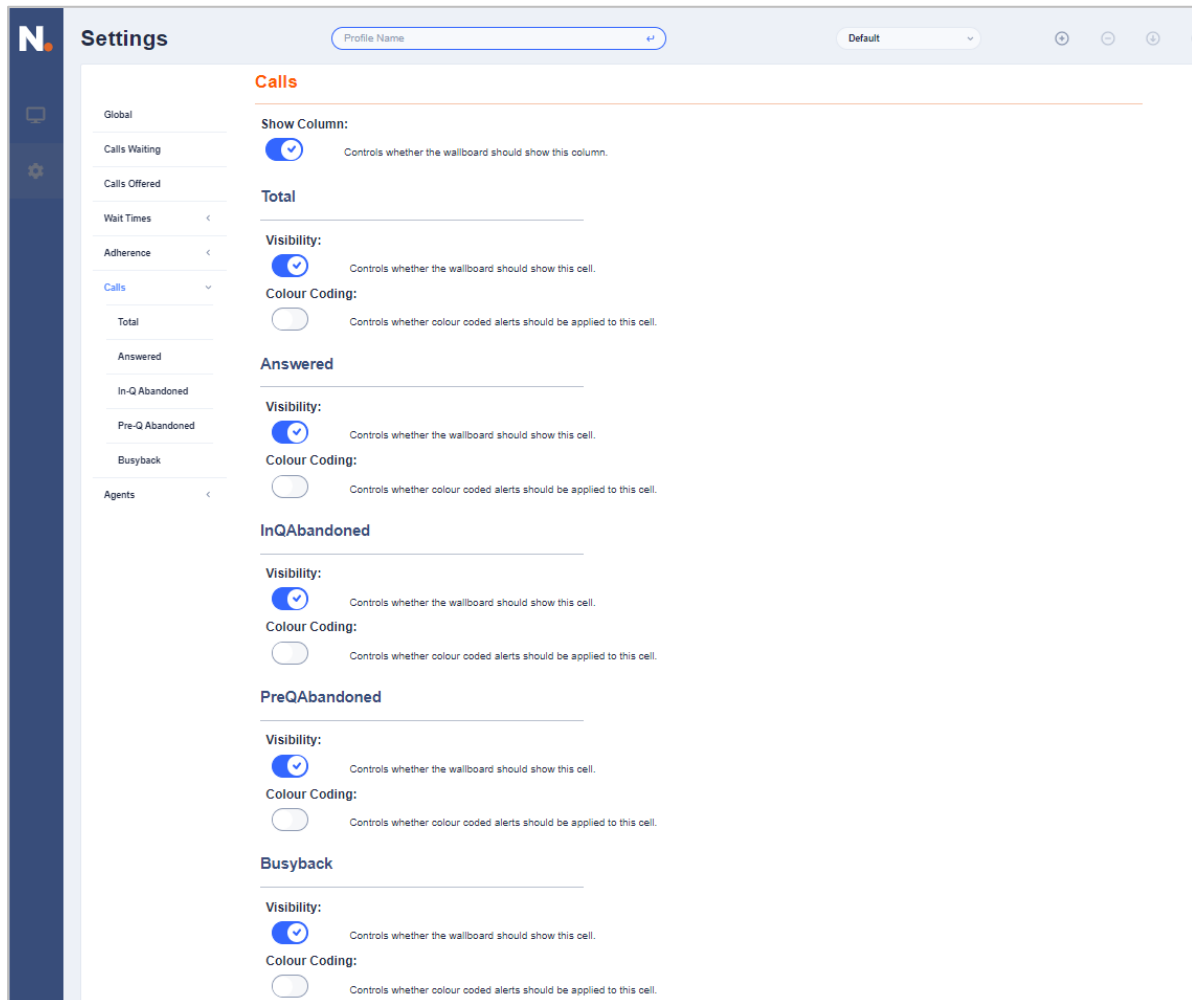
N.

Settings

Profile Name

Default

Global

Calls Waiting

Calls Offered

Wait Times

Adherence

Calls

Total

Answered

In-Q Abandoned

Pre-Q Abandoned

Busyback

Agents

Calls

Show Column:

Controls whether the wallboard should show this column.

Total

Visibility:

Controls whether the wallboard should show this cell.

Colour Coding:

Controls whether colour coded alerts should be applied to this cell.

Answered

Visibility:

Controls whether the wallboard should show this cell.

Colour Coding:

Controls whether colour coded alerts should be applied to this cell.

InQAbandoned

Visibility:

Controls whether the wallboard should show this cell.

Colour Coding:

Controls whether colour coded alerts should be applied to this cell.

PreQAbandoned

Visibility:

Controls whether the wallboard should show this cell.

Colour Coding:

Controls whether colour coded alerts should be applied to this cell.

Busyback

Visibility:

Controls whether the wallboard should show this cell.

Colour Coding:

Controls whether colour coded alerts should be applied to this cell.